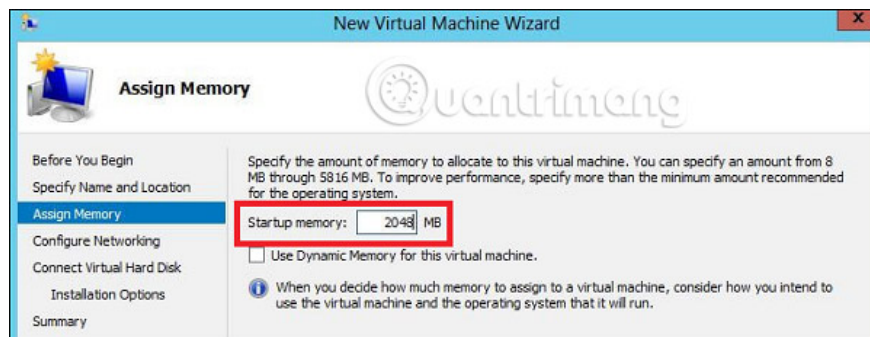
New Virtual Machine Wizard

Assign Memory

Quantrimang

Before You Begin
Specify Name and Location
Assign Memory
Configure Networking
Connect Virtual Hard Disk
Installation Options
Summary

Specify the amount of memory to allocate to this virtual machine. You can specify an amount from 8 MB through 5816 MB. To improve performance, specify more than the minimum amount recommended for the operating system.

Startup memory: 2048 MB

Use Dynamic Memory for this virtual machine.

When you decide how much memory to assign to a virtual machine, consider how you intend to use the virtual machine and the operating system that it will run.